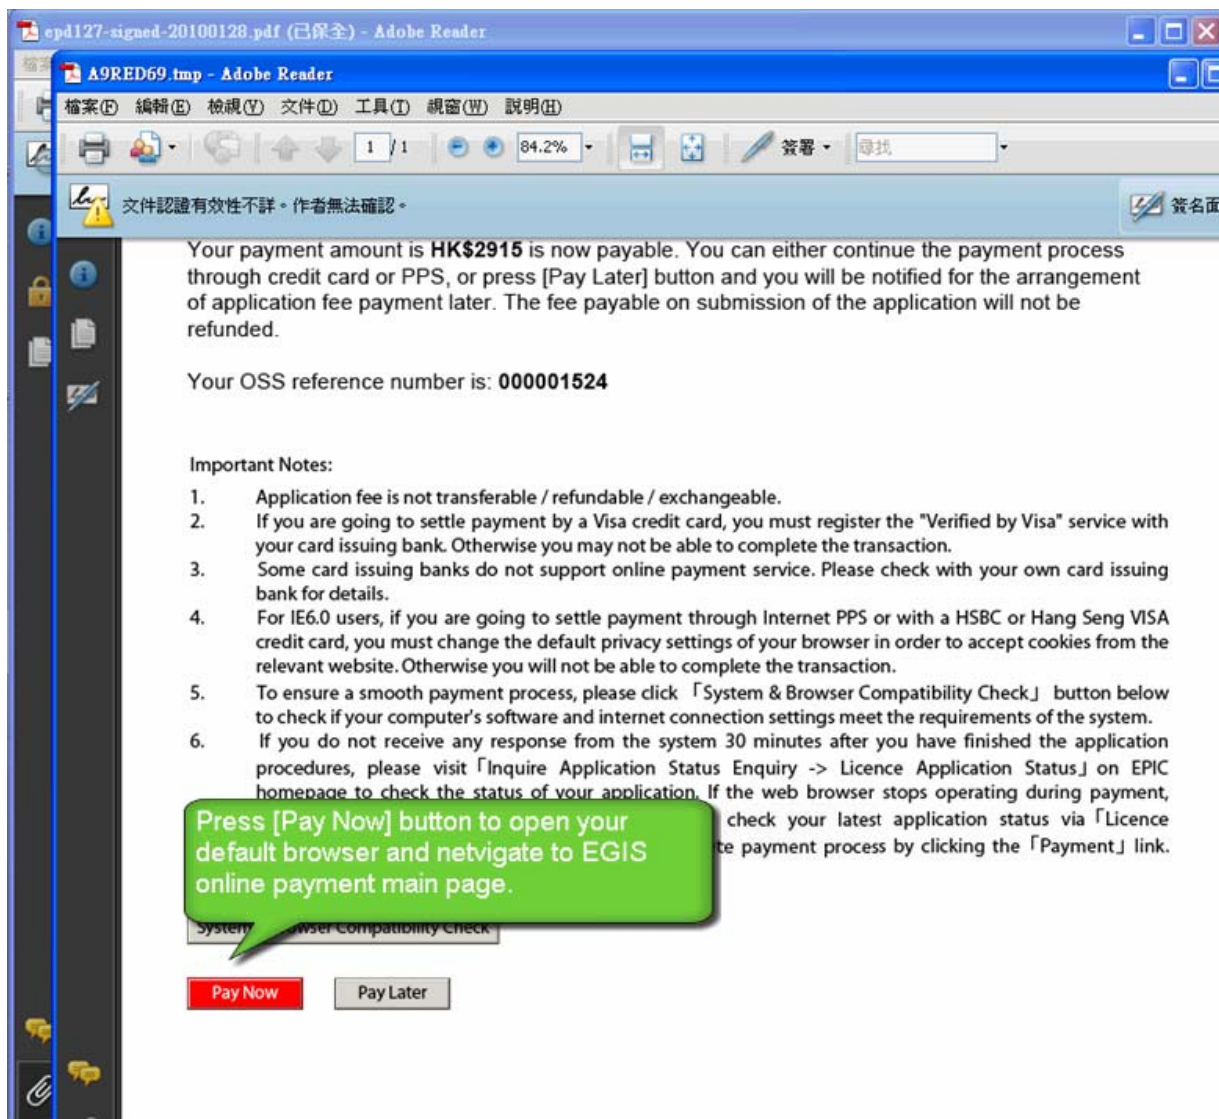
epd127-signed-20100128.pdf (已保全) - Adobe Reader

A9RED69.tmp - Adobe Reader

檔案(F) 編輯(E) 檢視(V) 文件(D) 工具(T) 視窗(W) 說明(H)

1 / 1 84.2% 簽署 尋找

文件認證有效性不詳。作者無法確認。

簽名面

Your payment amount is **HK$2915** is now payable. You can either continue the payment process through credit card or PPS, or press [Pay Later] button and you will be notified for the arrangement of application fee payment later. The fee payable on submission of the application will not be refunded.

Your OSS reference number is: **000001524**

Important Notes:

1. Application fee is not transferable / refundable / exchangeable.
2. If you are going to settle payment by a Visa credit card, you must register the "Verified by Visa" service with your card issuing bank. Otherwise you may not be able to complete the transaction.
3. Some card issuing banks do not support online payment service. Please check with your own card issuing bank for details.
4. For IE6.0 users, if you are going to settle payment through Internet PPS or with a HSBC or Hang Seng VISA credit card, you must change the default privacy settings of your browser in order to accept cookies from the relevant website. Otherwise you will not be able to complete the transaction.
5. To ensure a smooth payment process, please click 「System & Browser Compatibility Check」 button below to check if your computer's software and internet connection settings meet the requirements of the system.
6. If you do not receive any response from the system 30 minutes after you have finished the application procedures, please visit「Inquire Application Status Enquiry -> Licence Application Status」on EPIC homepage to check the status of your application. If the web browser stops operating during payment, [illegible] check your latest application status via「Licence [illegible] te payment process by clicking the「Payment」link.

Press [Pay Now] button to open your default browser and netvigate to EGIS online payment main page.

System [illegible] wser Compatibility Check

Pay Now

Pay Later